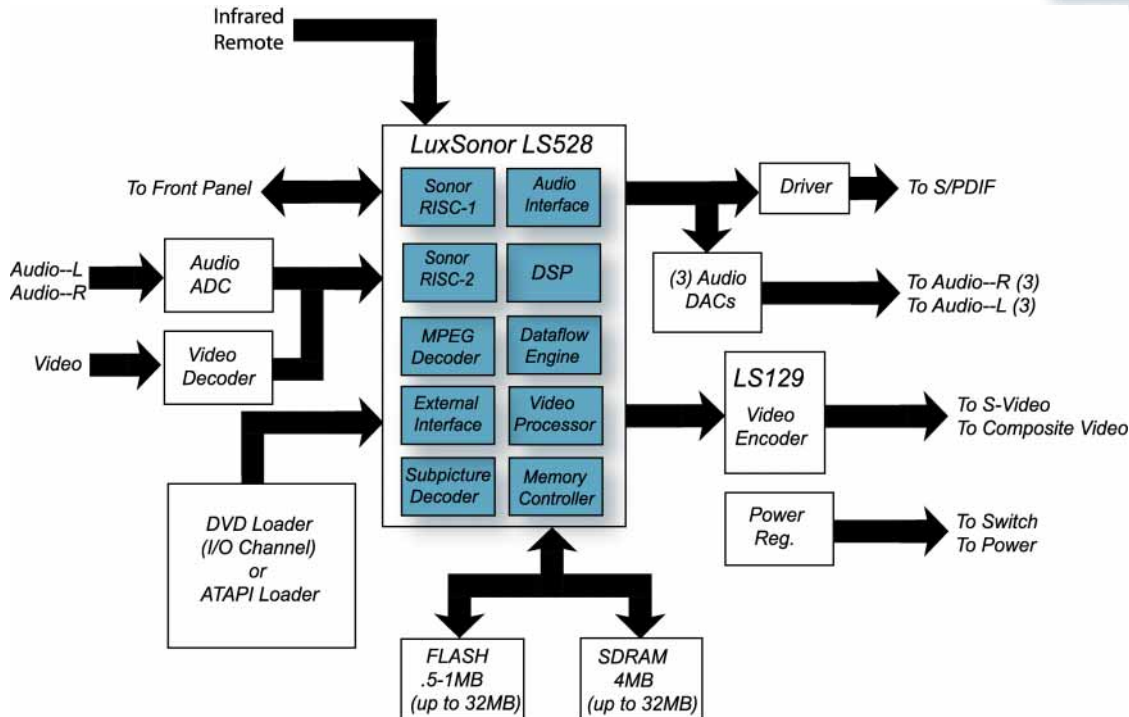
Infrared Remote

LuxSonor LS528

Sonor RISC-1

Audio Interface

Sonor RISC-2

DSP

MPEG Decoder

Dataflow Engine

External Interface

Video Processor

Subpicture Decoder

Memory Controller

To Front Panel

Audio--L
Audio--R

Audio ADC

Video

Video Decoder

DVD Loader (I/O Channel) or ATAPI Loader

Driver

To S/PDIF

(3) Audio DACs

To Audio--R (3)
To Audio--L (3)

LS129

Video Encoder

To S-Video
To Composite Video

Power Reg.

To Switch
To Power

FLASH .5-1MB (up to 32MB)

SDRAM 4MB (up to 32MB)